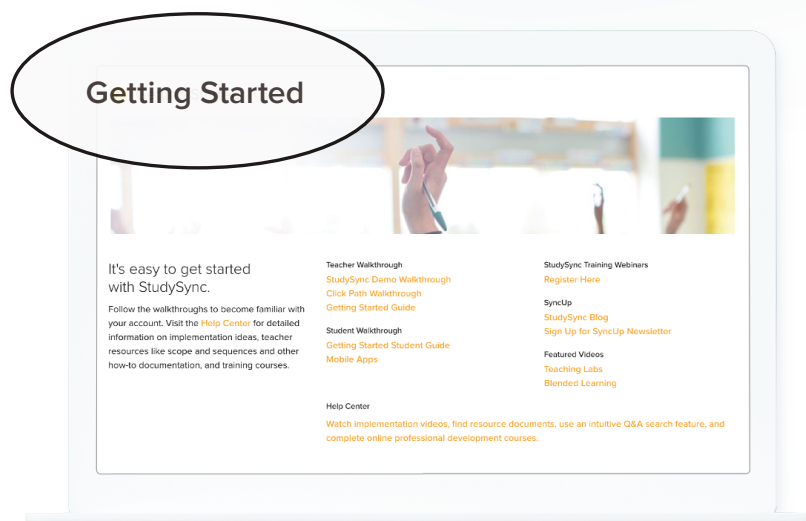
Getting Started

It's easy to get started with StudySync.

Follow the walkthroughs to become familiar with your account. Visit the Help Center for detailed information on implementation ideas, teacher resources like scope and sequences and other how-to documentation, and training courses.

Teacher Walkthrough
StudySync Demo Walkthrough
Click Path Walkthrough
Getting Started Guide

Student Walkthrough
Getting Started Student Guide
Mobile Apps

StudySync Training Webinars
Register Here

SyncUp
StudySync Blog
Sign Up for SyncUp Newsletter

Featured Videos
Teaching Labs
Blended Learning

Help Center
Watch implementation videos, find resource documents, use an intuitive Q&A search feature, and complete online professional development courses.